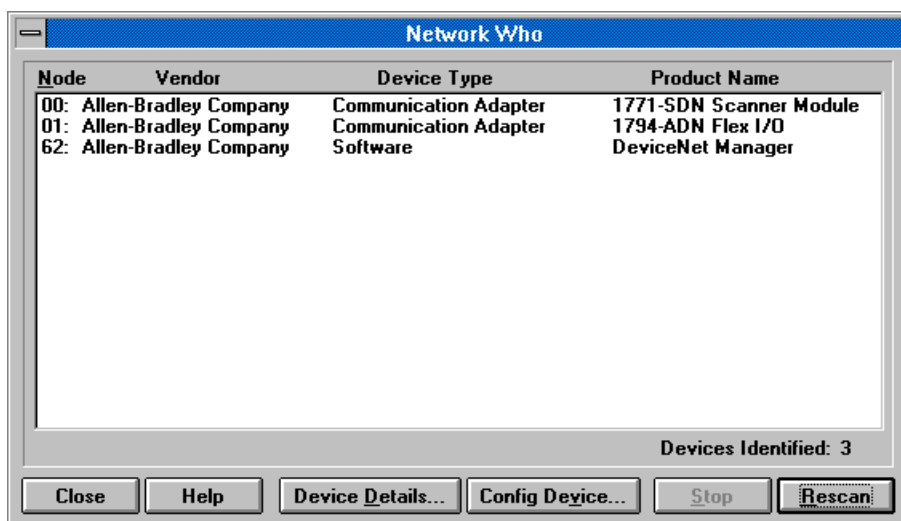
Network Who

| Node | Vendor | Device Type | Product Name |
|---|---|---|---|
| 00: | Allen-Bradley Company | Communication Adapter | 1771-SDN Scanner Module |
| 01: | Allen-Bradley Company | Communication Adapter | 1794-ADN Flex I/O |
| 62: | Allen-Bradley Company | Software | DeviceNet Manager |

Devices Identified: 3

Close Help Device Details... Config Device... Stop Rescan